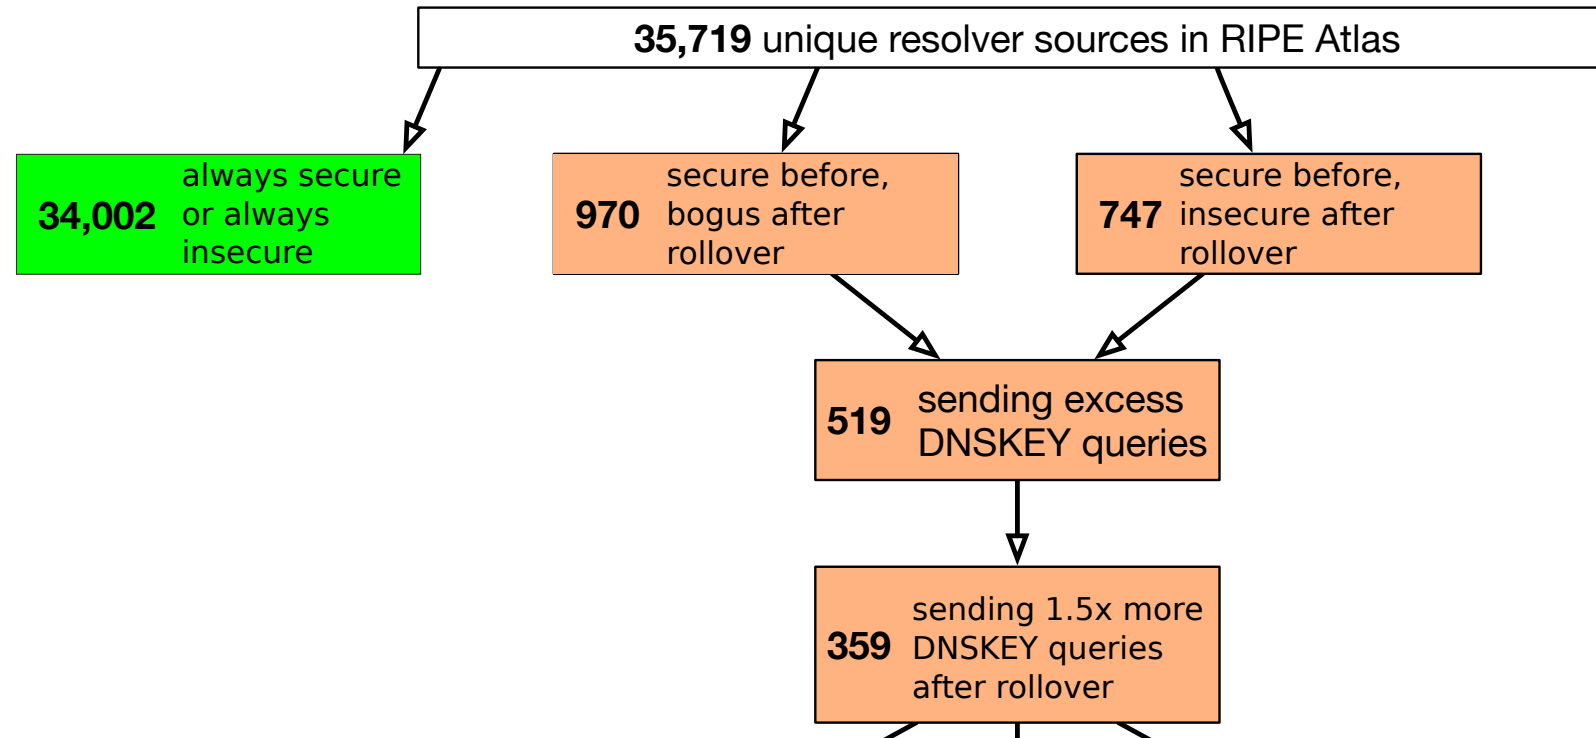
**35,719** unique resolver sources in RIPE Atlas

**34,002** always secure or always insecure

**970** secure before, bogus after rollover

**747** secure before, insecure after rollover

**519** sending excess DNSKEY queries

**359** sending 1.5x more DNSKEY queries after rollover